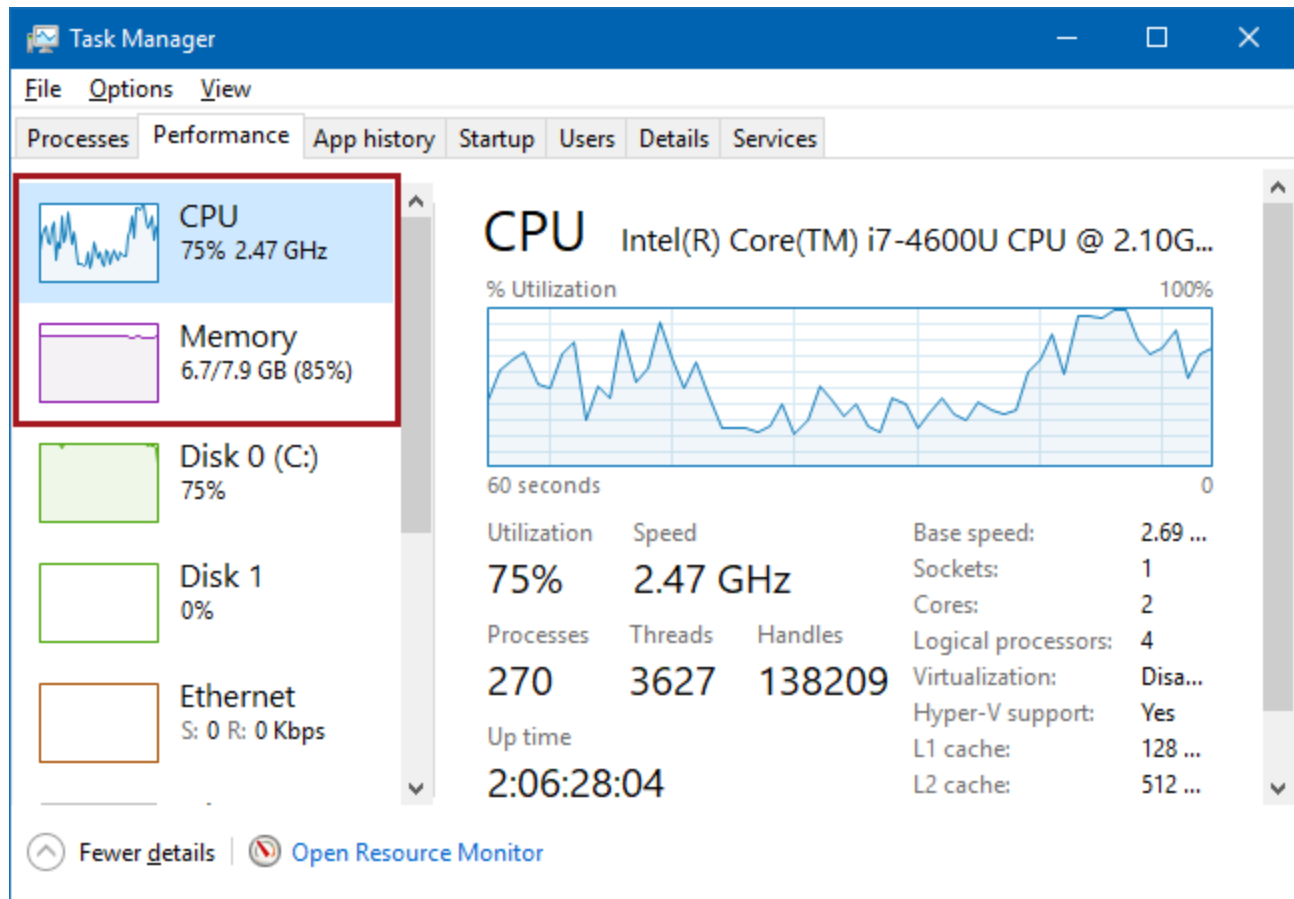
Task Manager

File Options View

Processes Performance App history Startup Users Details Services

CPU
75% 2.47 GHz

Memory
6.7/7.9 GB (85%)

Disk 0 (C:)
75%

Disk 1
0%

Ethernet
S: 0 R: 0 Kbps

CPU Intel(R) Core(TM) i7-4600U CPU @ 2.10G...

% Utilization 100%

60 seconds 0

Utilization
75%

Speed
2.47 GHz

Processes
270

Threads
3627

Handles
138209

Up time
2:06:28:04

| | |
|---|---|
| Base speed: | 2.69 ... |
| Sockets: | 1 |
| Cores: | 2 |
| Logical processors: | 4 |
| Virtualization: | Disa... |
| Hyper-V support: | Yes |
| L1 cache: | 128 ... |
| L2 cache: | 512 ... |

Fewer details | Open Resource Monitor